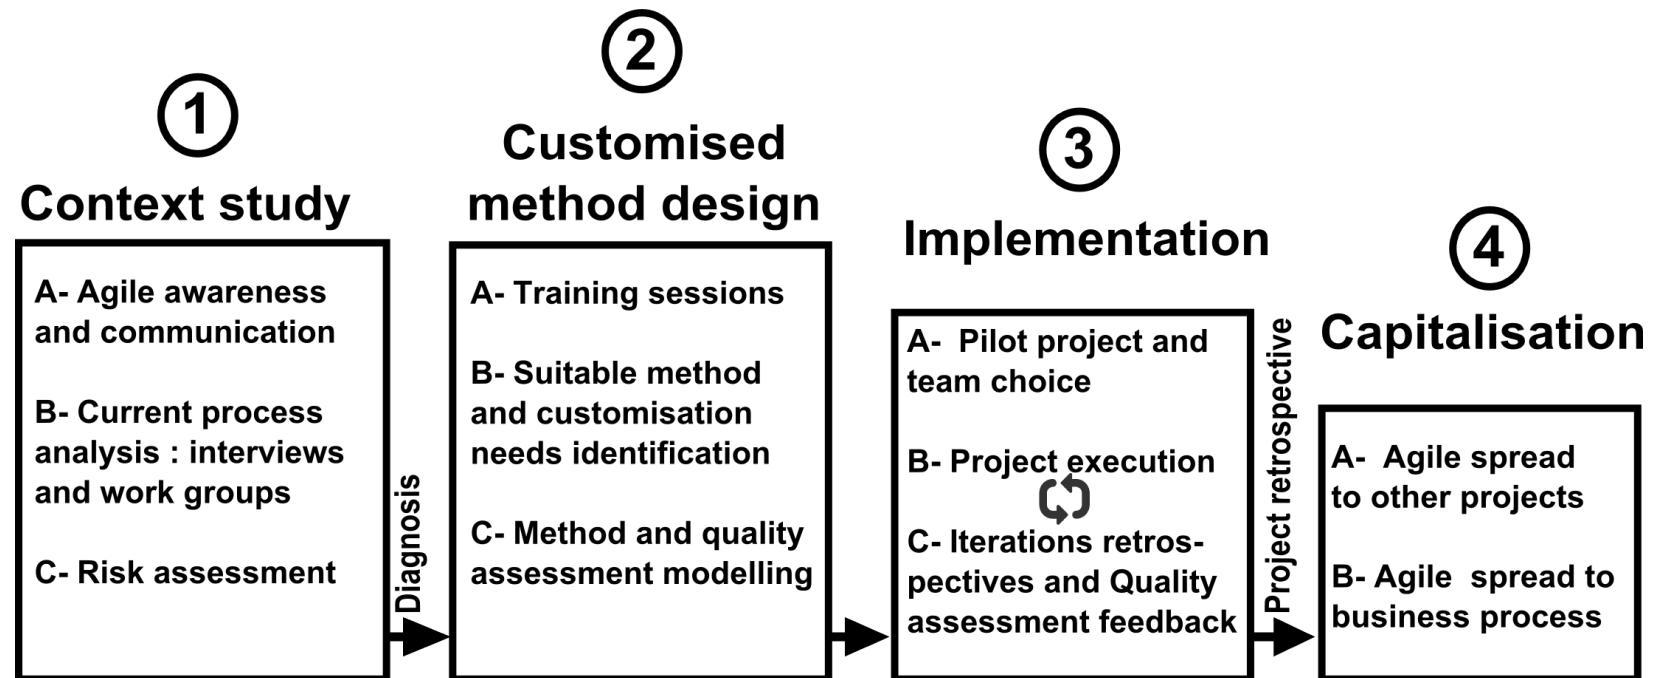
1
Context study

A- Agile awareness and communication

B- Current process analysis : interviews and work groups

C- Risk assessment

Diagnosis

2
Customised method design

A- Training sessions

B- Suitable method and customisation needs identification

C- Method and quality assessment modelling

3
Implementation

A- Pilot project and team choice

B- Project execution

C- Iterations retrospectives and Quality assessment feedback

Project retrospective

4
Capitalisation

A- Agile spread to other projects

B- Agile spread to business process